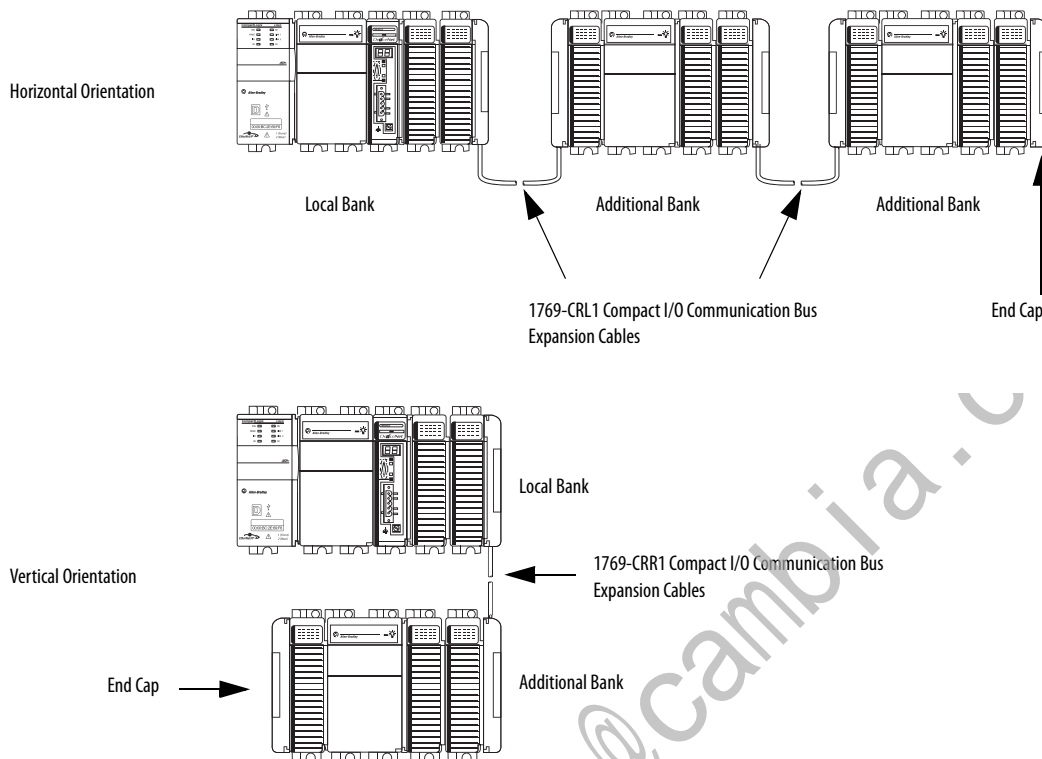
Horizontal Orientation

Local Bank

Additional Bank

Additional Bank

1769-CRL1 Compact I/O Communication Bus Expansion Cables

End Cap

Local Bank

Vertical Orientation

1769-CRR1 Compact I/O Communication Bus Expansion Cables

End Cap

Additional Bank

@cambia.c